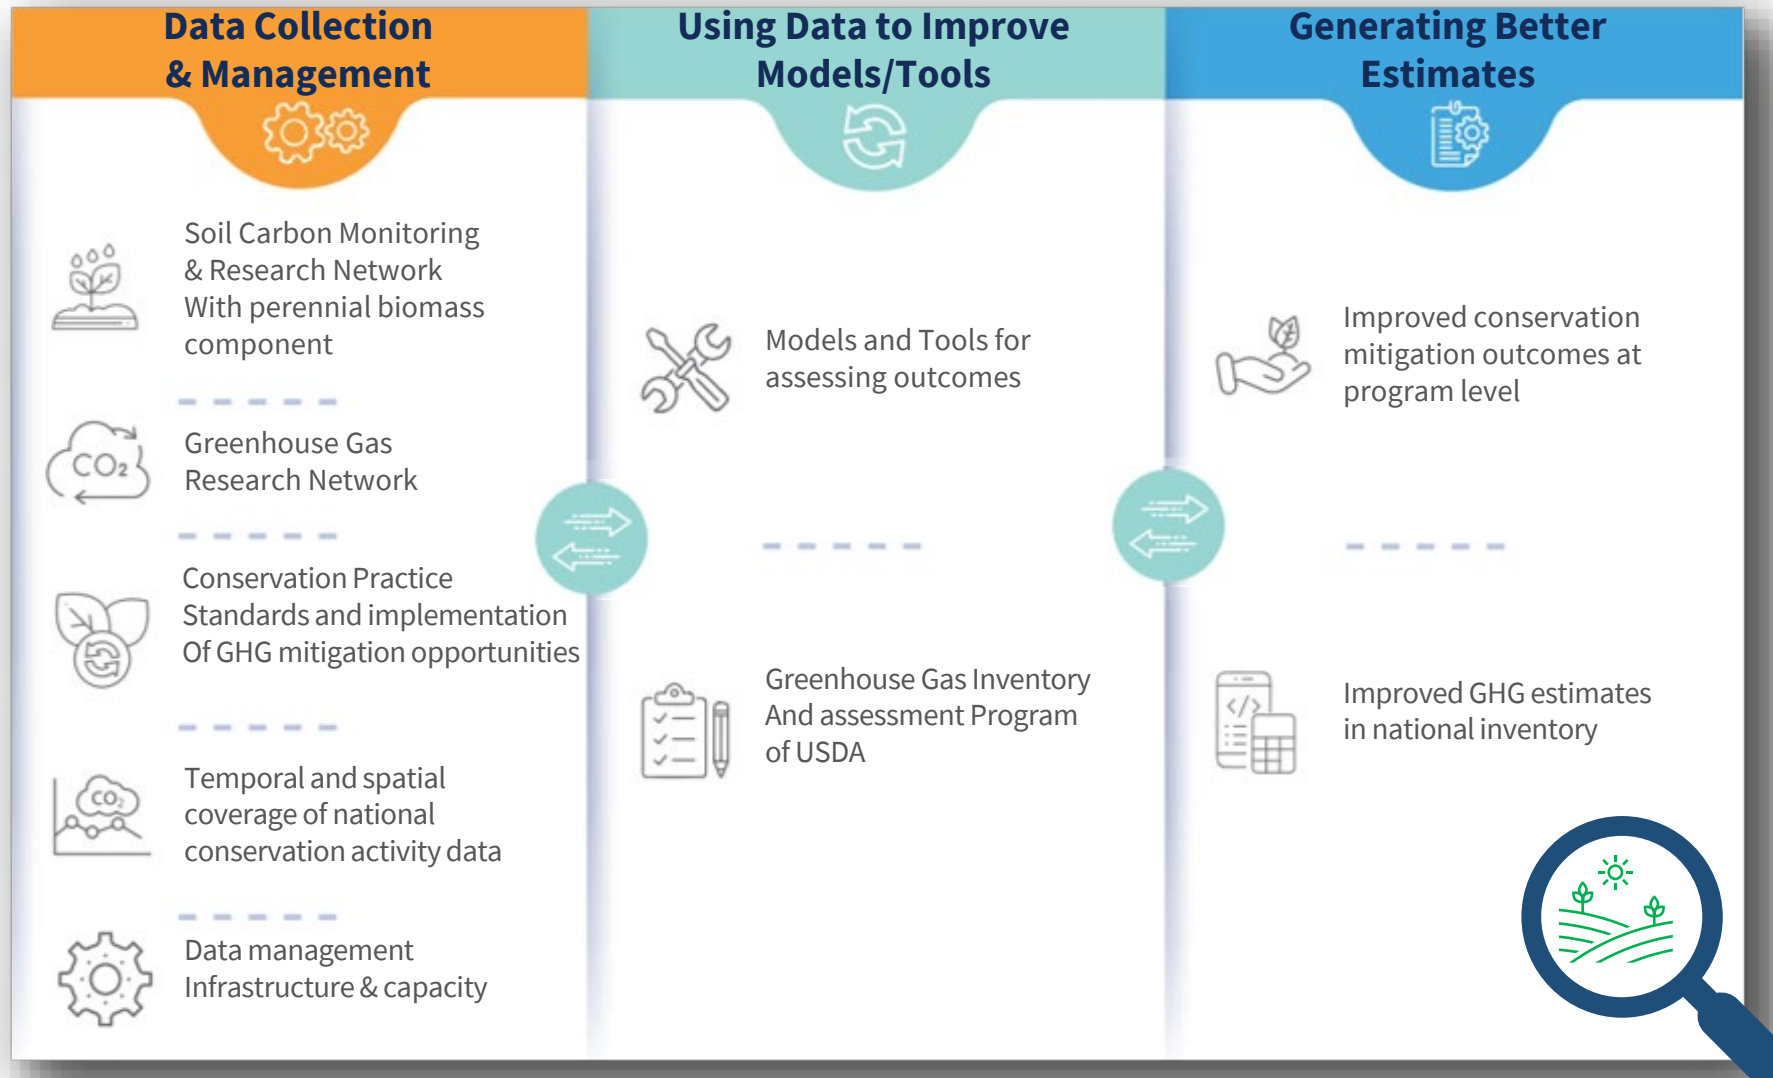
Data Collection & Management

Soil Carbon Monitoring & Research Network With perennial biomass component

CO₂

Greenhouse Gas Research Network

Conservation Practice Standards and implementation Of GHG mitigation opportunities

CO₂

Temporal and spatial coverage of national conservation activity data

Data management Infrastructure & capacity

Using Data to Improve Models/Tools

Models and Tools for assessing outcomes

Greenhouse Gas Inventory And assessment Program of USDA

Generating Better Estimates

Improved conservation mitigation outcomes at program level

Improved GHG estimates in national inventory